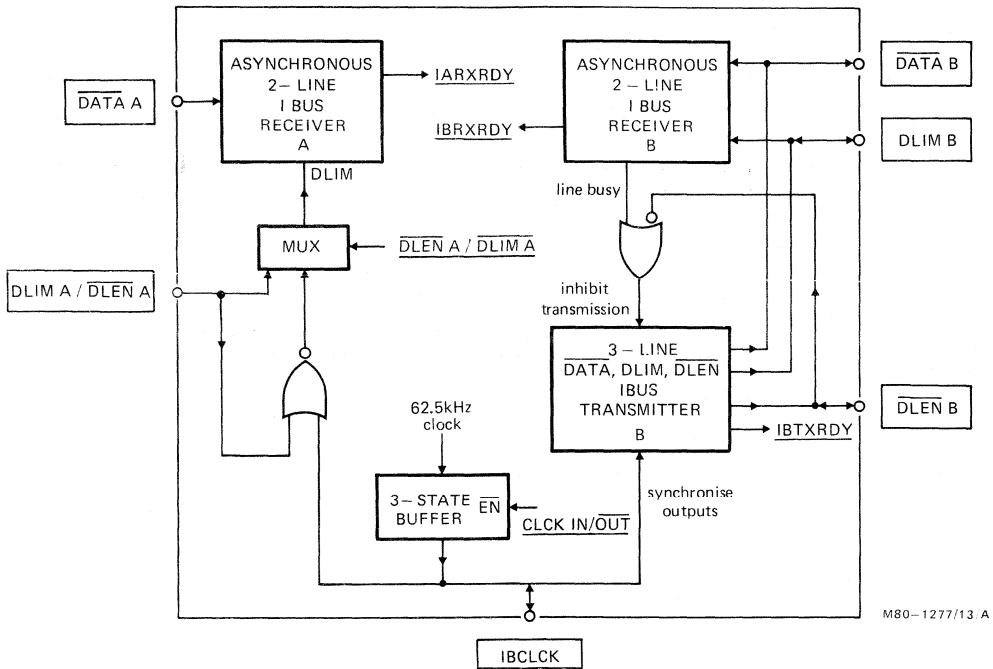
$\overline{\text{DATA}}$ A

ASYNCHRONOUS 2– LINE I BUS RECEIVER A

$\overline{\text{IARXRDY}}$

DLIM

MUX

$\overline{\text{DLEN}}$ A / $\overline{\text{DLIM}}$ A

DLIM A / $\overline{\text{DLEN}}$ A

ASYNCHRONOUS 2 – LINE I BUS RECEIVER B

$\overline{\text{IBRXRDY}}$

$\overline{\text{DATA}}$ B

DLIM B

line busy

inhibit transmission

3 – LINE $\overline{\text{DATA}}$, DLIM, $\overline{\text{DLEN}}$ IBUS TRANSMITTER B

$\overline{\text{DLEN}}$ B

$\overline{\text{IBTXRDY}}$

62.5kHz clock

3– STATE BUFFER $\overline{\text{EN}}$

$\overline{\text{CLCK IN/OUT}}$

synchronise outputs

M80–1277/13/A

IBCLCK